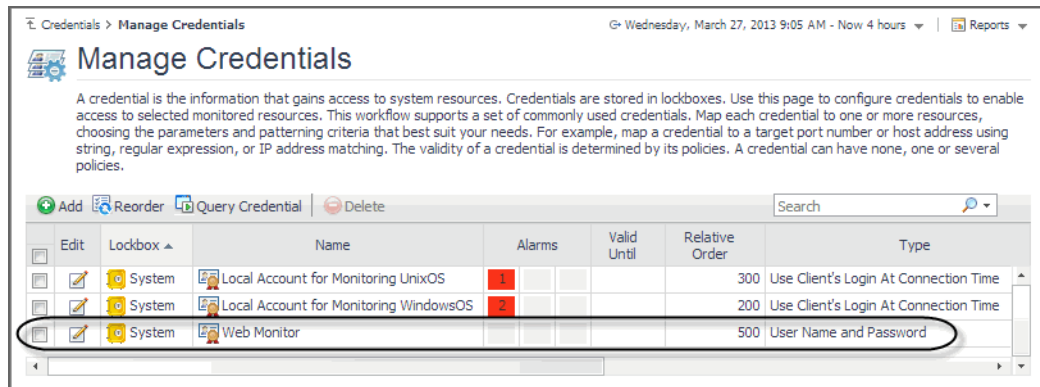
Credentials > Manage Credentials

Wednesday, March 27, 2013 9:05 AM - Now 4 hours | Reports

Manage Credentials

A credential is the information that gains access to system resources. Credentials are stored in lockboxes. Use this page to configure credentials to enable access to selected monitored resources. This workflow supports a set of commonly used credentials. Map each credential to one or more resources, choosing the parameters and patterning criteria that best suit your needs. For example, map a credential to a target port number or host address using string, regular expression, or IP address matching. The validity of a credential is determined by its policies. A credential can have none, one or several policies.

Add Reorder Query Credential Delete

Search

| | Edit | Lockbox | Name | Alarms | | | Valid Until | Relative Order | Type |
|---|---|---|---|---|---|---|---|---|---|
| | | System | Local Account for Monitoring UnixOS | 1 | | | | 300 | Use Client's Login At Connection Time |
| | | System | Local Account for Monitoring WindowsOS | 2 | | | | 200 | Use Client's Login At Connection Time |
| | | System | Web Monitor | | | | | 500 | User Name and Password |